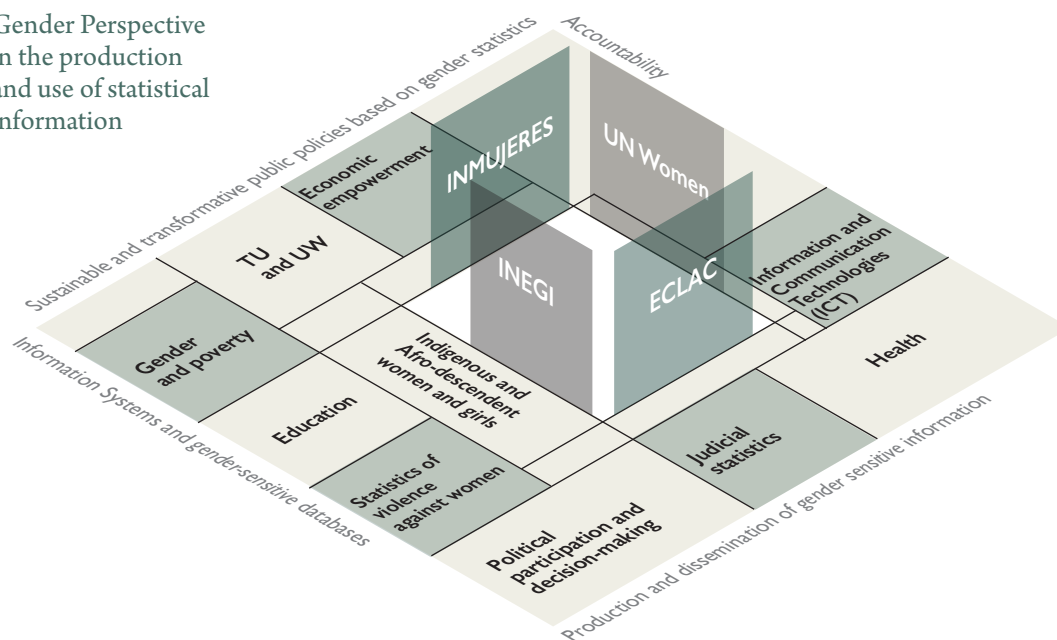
Gender Perspective
in the production
and use of statistical
information

Accountability

Sustainable and transformative public policies based on gender statistics

Information Systems and gender-sensitive databases

Production and dissemination of gender sensitive information

INMUJERES

UN Women

INEGI

ECLAC

Economic empowerment

TU and UW

Information and Communication Technologies (ICT)

Gender and poverty

Indigenous and Afro-descendent women and girls

Health

Education

Judicial statistics

Statistics of violence against women

Political participation and decision-making